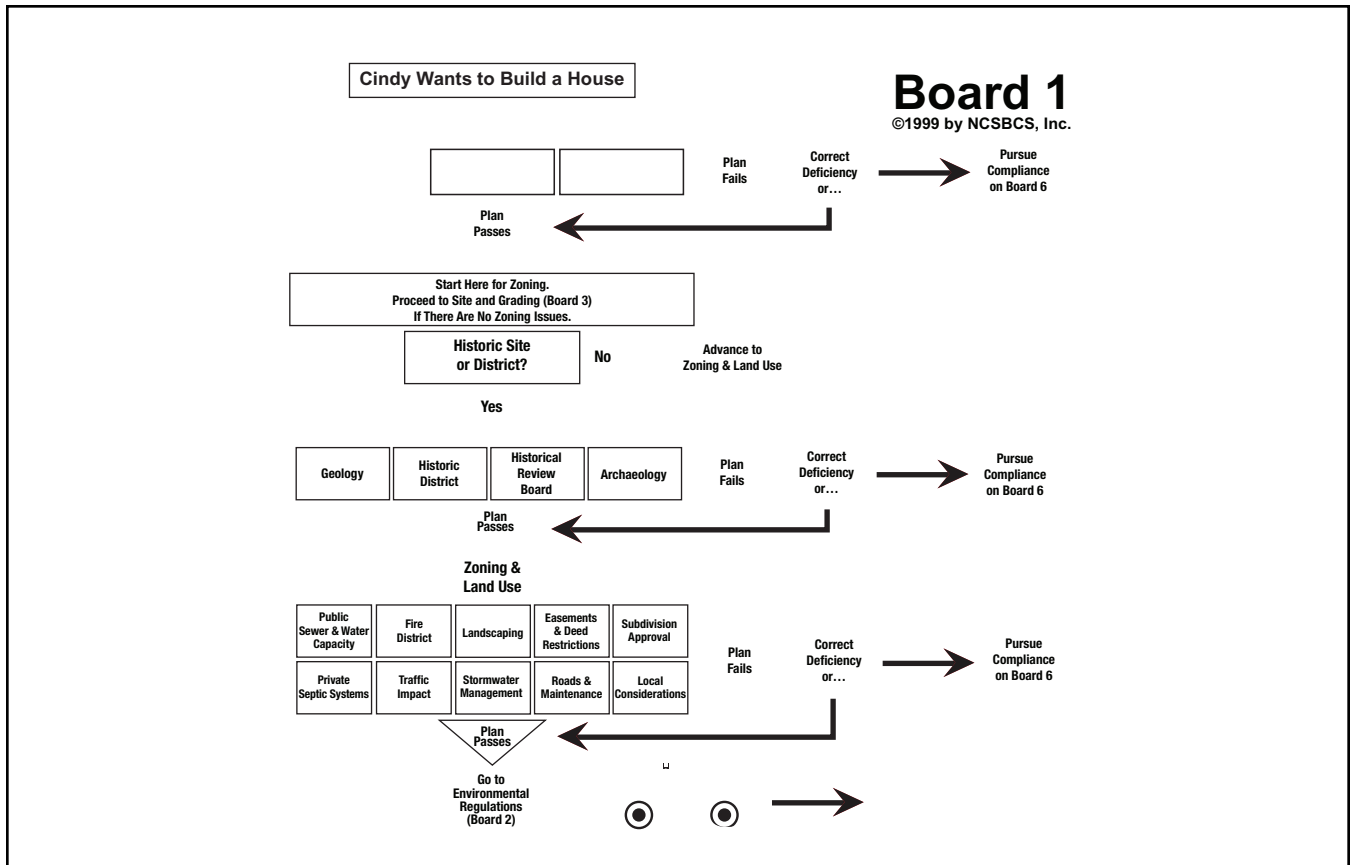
Cindy Wants to Build a House

Board 1
©1999 by NCSBCS, Inc.

Plan Fails

Correct Deficiency or…

Pursue Compliance on Board 6

Plan Passes

Start Here for Zoning.
Proceed to Site and Grading (Board 3)
If There Are No Zoning Issues.

Historic Site or District?

No

Advance to Zoning & Land Use

Yes

| Geology | Historic District | Historical Review Board | Archaeology |
|---|---|---|---|

Plan Fails

Correct Deficiency or…

Pursue Compliance on Board 6

Plan Passes

Zoning & Land Use

| Public Sewer & Water Capacity | Fire District | Landscaping | Easements & Deed Restrictions | Subdivision Approval |
|---|---|---|---|---|
| Private Septic Systems | Traffic Impact | Stormwater Management | Roads & Maintenance | Local Considerations |

Plan Fails

Correct Deficiency or…

Pursue Compliance on Board 6

Plan Passes

Go to Environmental Regulations (Board 2)